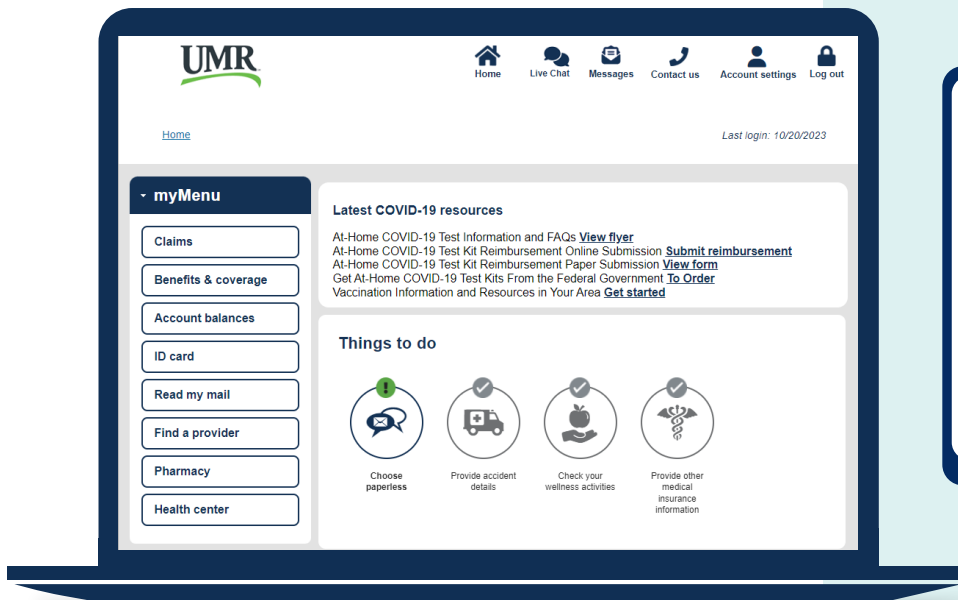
UMR

Home
Live Chat
Messages
Contact us
Account settings
Log out

Home

Last login: 10/20/2023

myMenu

Claims
Benefits & coverage
Account balances
ID card
Read my mail
Find a provider
Pharmacy
Health center

Latest COVID-19 resources

At-Home COVID-19 Test Information and FAQs View flyer
At-Home COVID-19 Test Kit Reimbursement Online Submission Submit reimbursement
At-Home COVID-19 Test Kit Reimbursement Paper Submission View form
Get At-Home COVID-19 Test Kits From the Federal Government To Order
Vaccination Information and Resources in Your Area Get started

Things to do

Choose paperless
Provide accident details
Check your wellness activities
Provide other medical insurance information